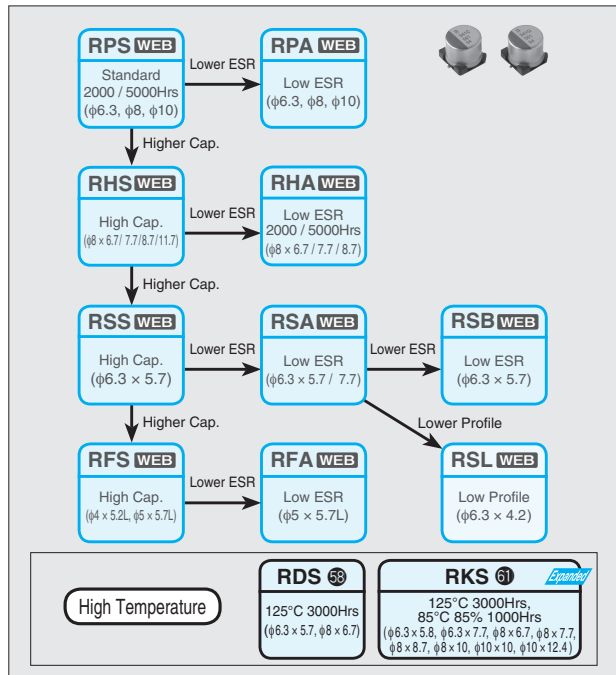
RPS WEB
Standard 2000 / 5000Hrs (ϕ6.3, ϕ8, ϕ10)

Lower ESR

RPA WEB
Low ESR (ϕ6.3, ϕ8, ϕ10)

Higher Cap.

RHS WEB
High Cap. (ϕ8 × 6.7 / 7.7/8.7/11.7)

Lower ESR

RHA WEB
Low ESR 2000 / 5000Hrs (ϕ8 × 6.7 / 7.7 / 8.7)

Higher Cap.

RSS WEB
High Cap. (ϕ6.3 × 5.7)

Lower ESR

RSA WEB
Low ESR (ϕ6.3 × 5.7 / 7.7)

Lower ESR

RSB WEB
Low ESR (ϕ6.3 × 5.7)

Higher Cap.

Lower Profile

RFS WEB
High Cap. (ϕ4 × 5.2L, ϕ5 × 5.7L)

Lower ESR

RFA WEB
Low ESR (ϕ5 × 5.7L)

RSL WEB
Low Profile (ϕ6.3 × 4.2)

High Temperature

RDS 58
125°C 3000Hrs (ϕ6.3 × 5.7, ϕ8 × 6.7)

RKS 61 Expanded
125°C 3000Hrs, 85°C 85% 1000Hrs (ϕ6.3 × 5.8, ϕ6.3 × 7.7, ϕ8 × 6.7, ϕ8 × 7.7, ϕ8 × 8.7, ϕ8 × 10, ϕ10 × 10, ϕ10 × 12.4)